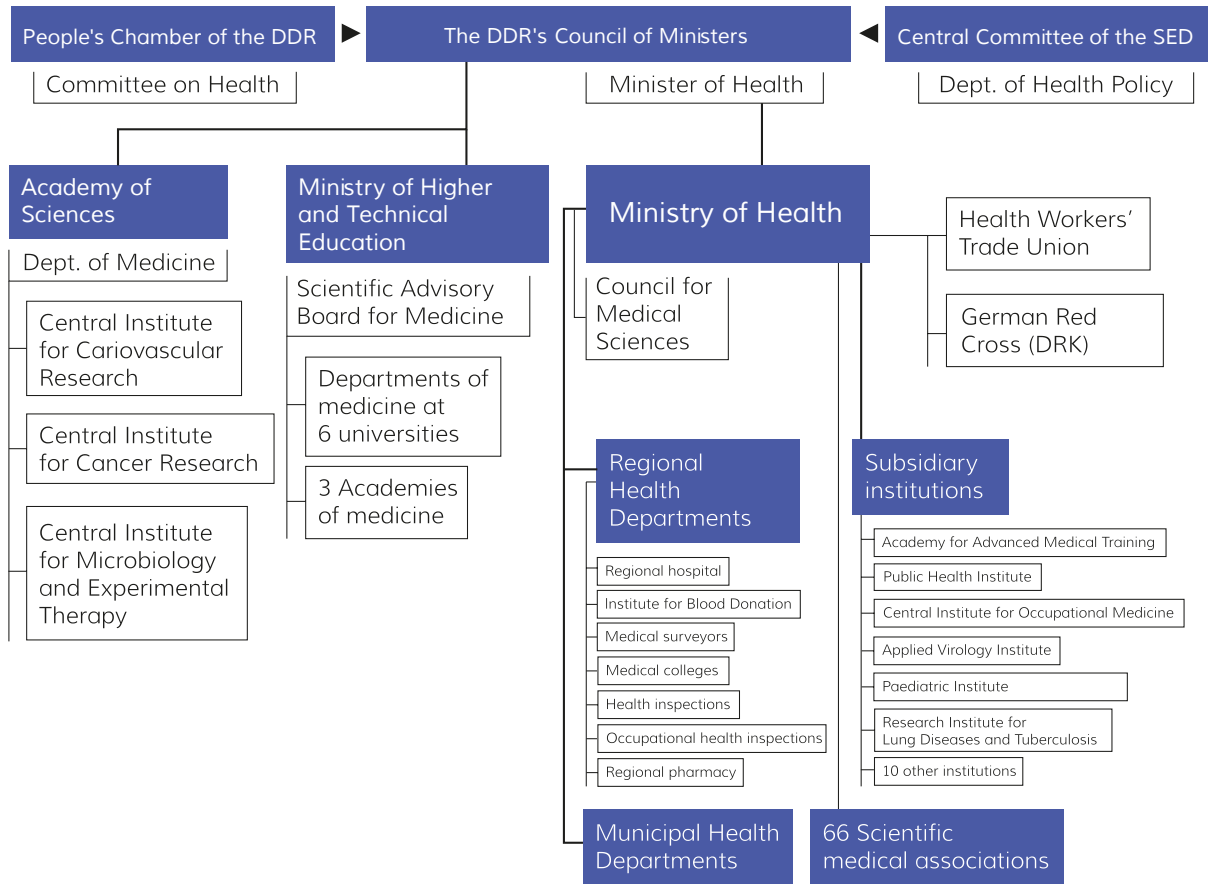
People's Chamber of the DDR

Committee on Health

The DDR's Council of Ministers

Minister of Health

Central Committee of the SED

Dept. of Health Policy

Academy of Sciences

Dept. of Medicine

Central Institute for Cariovascular Research

Central Institute for Cancer Research

Central Institute for Microbiology and Experimental Therapy

Ministry of Higher and Technical Education

Scientific Advisory Board for Medicine

Departments of medicine at 6 universities

3 Academies of medicine

Ministry of Health

Council for Medical Sciences

Health Workers' Trade Union

German Red Cross (DRK)

Regional Health Departments

Regional hospital

Institute for Blood Donation

Medical surveyors

Medical colleges

Health inspections

Occupational health inspections

Regional pharmacy

Subsidiary institutions

Academy for Advanced Medical Training

Public Health Institute

Central Institute for Occupational Medicine

Applied Virology Institute

Paediatric Institute

Research Institute for Lung Diseases and Tuberculosis

10 other institutions

Municipal Health Departments

66 Scientific medical associations